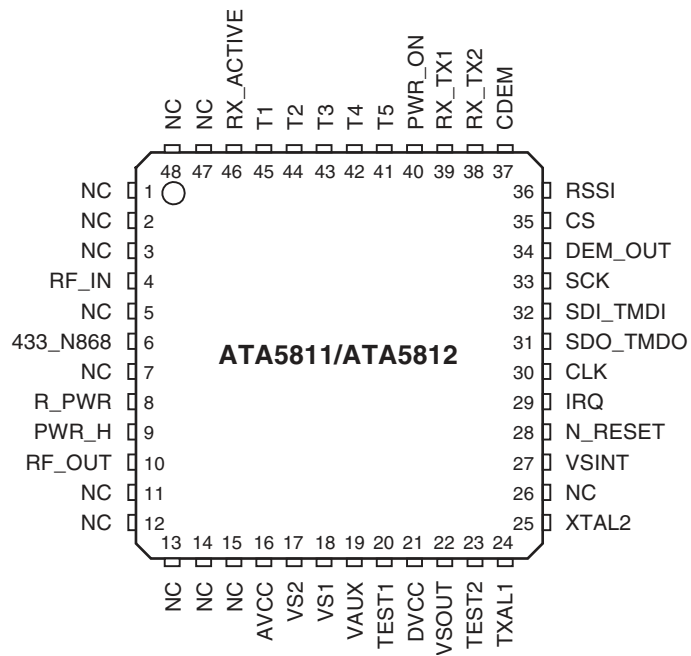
NC NC RX_ACTIVE T1 T2 T3 T4 T5 PWR_ON RX_TX1 RX_TX2 CDEM

48 47 46 45 44 43 42 41 40 39 38 37

NC 1
NC 2
NC 3
RF_IN 4
NC 5
433_N868 6
NC 7
R_PWR 8
PWR_H 9
RF_OUT 10
NC 11
NC 12

36 RSSI
35 CS
34 DEM_OUT
33 SCK
32 SDI_TMDI
31 SDO_TMDO
30 CLK
29 IRQ
28 N_RESET
27 VSINT
26 NC
25 XTAL2

ATA5811/ATA5812

13 14 15 16 17 18 19 20 21 22 23 24

NC NC NC AVCC VS2 VS1 VAUX TEST1 DVCC VSOUT TEST2 TXAL1